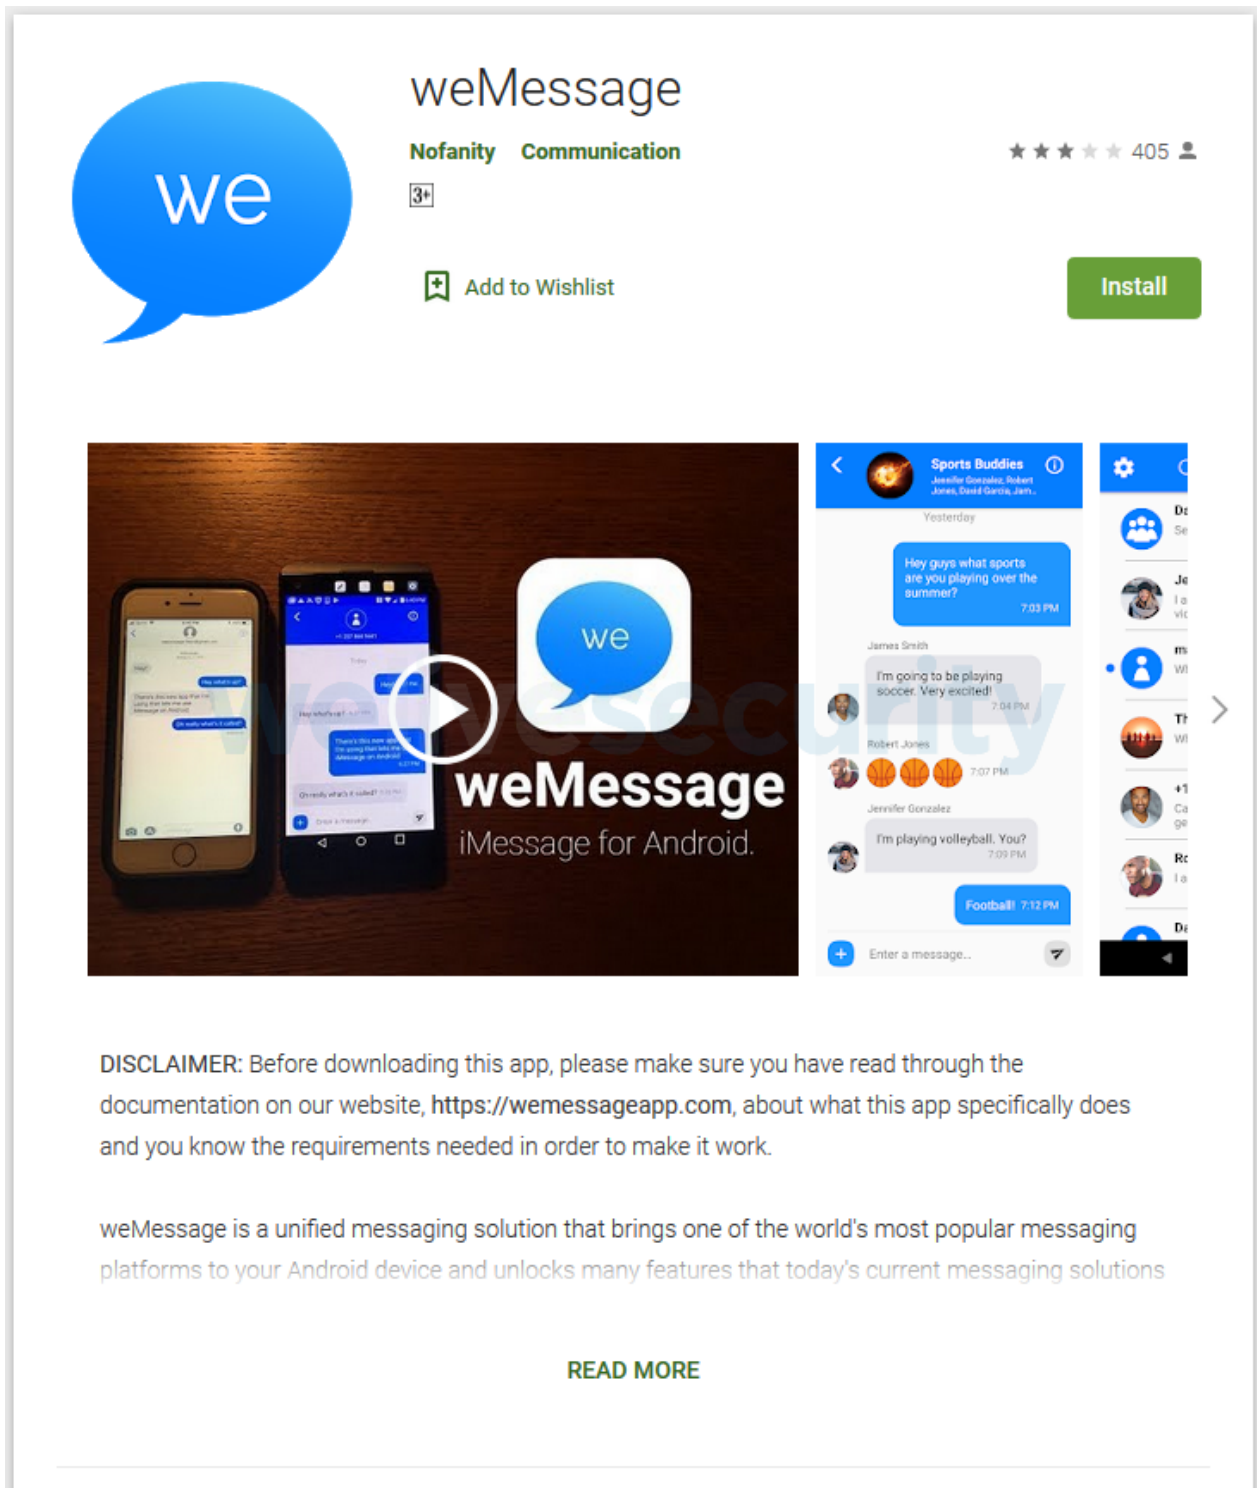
we

weMessage

Nofanity Communication

3+

405

Add to Wishlist

Install

we

weMessage

iMessage for Android.

welivesecurity

Sports Buddies
Jennifer Gonzalez, Robert Jones, David Garcia, Jam...

Yesterday

Hey guys what sports are you playing over the summer?
7:03 PM

James Smith

I'm going to be playing soccer. Very excited!
7:04 PM

Robert Jones

7:07 PM

Jennifer Gonzalez

I'm playing volleyball. You?
7:09 PM

Football! 7:12 PM

Enter a message...

DISCLAIMER: Before downloading this app, please make sure you have read through the documentation on our website, https://wemessageapp.com, about what this app specifically does and you know the requirements needed in order to make it work.

weMessage is a unified messaging solution that brings one of the world's most popular messaging platforms to your Android device and unlocks many features that today's current messaging solutions

READ MORE